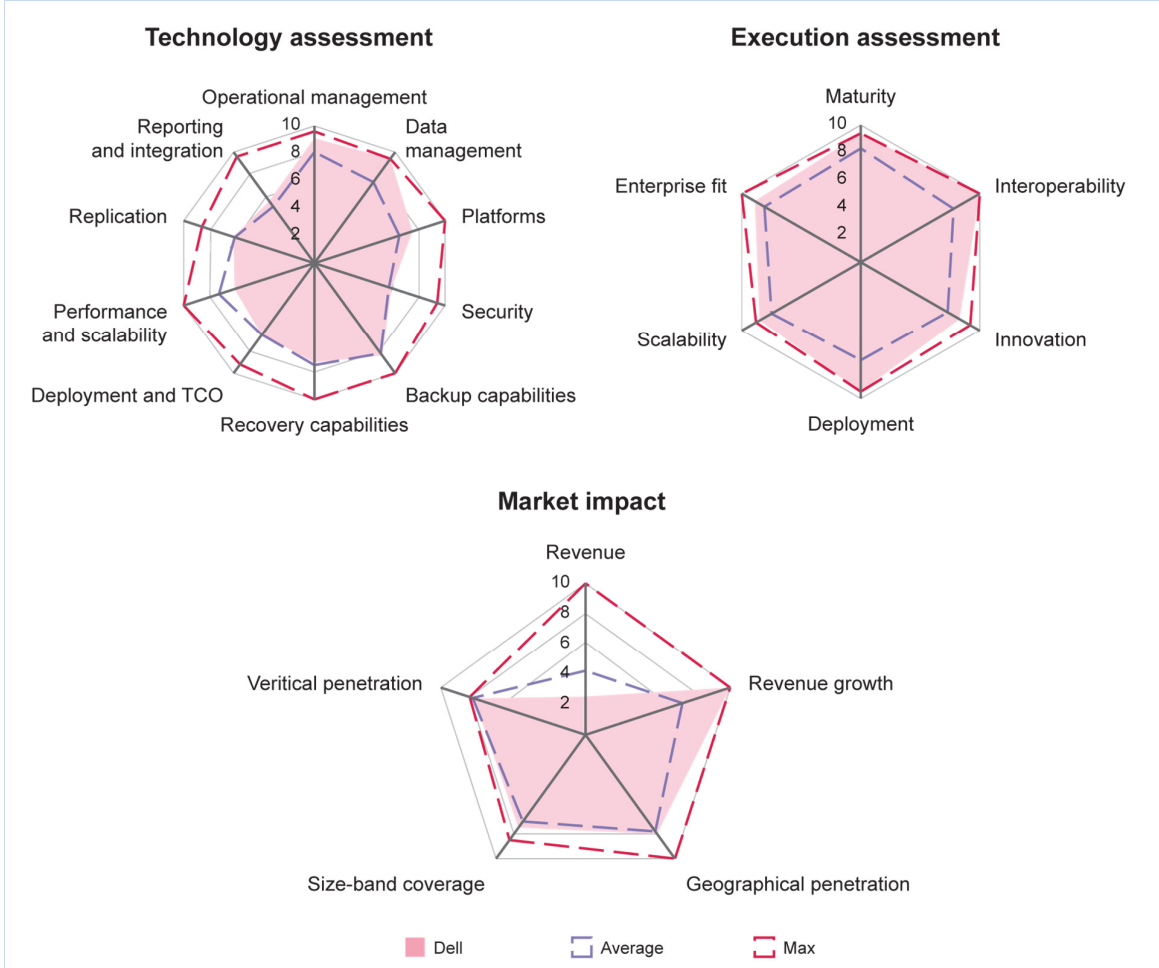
Technology assessment

Operational management
Data management
Platforms
Security
Backup capabilities
Recovery capabilities
Deployment and TCO
Performance and scalability
Replication
Reporting and integration

10
8
6
4
2

Execution assessment

Maturity
Interoperability
Innovation
Deployment
Scalability
Enterprise fit

10
8
6
4
2

Market impact

Revenue
Revenue growth
Geographical penetration
Size-band coverage
Veritical penetration

10
8
6
4
2

Dell
Average
Max